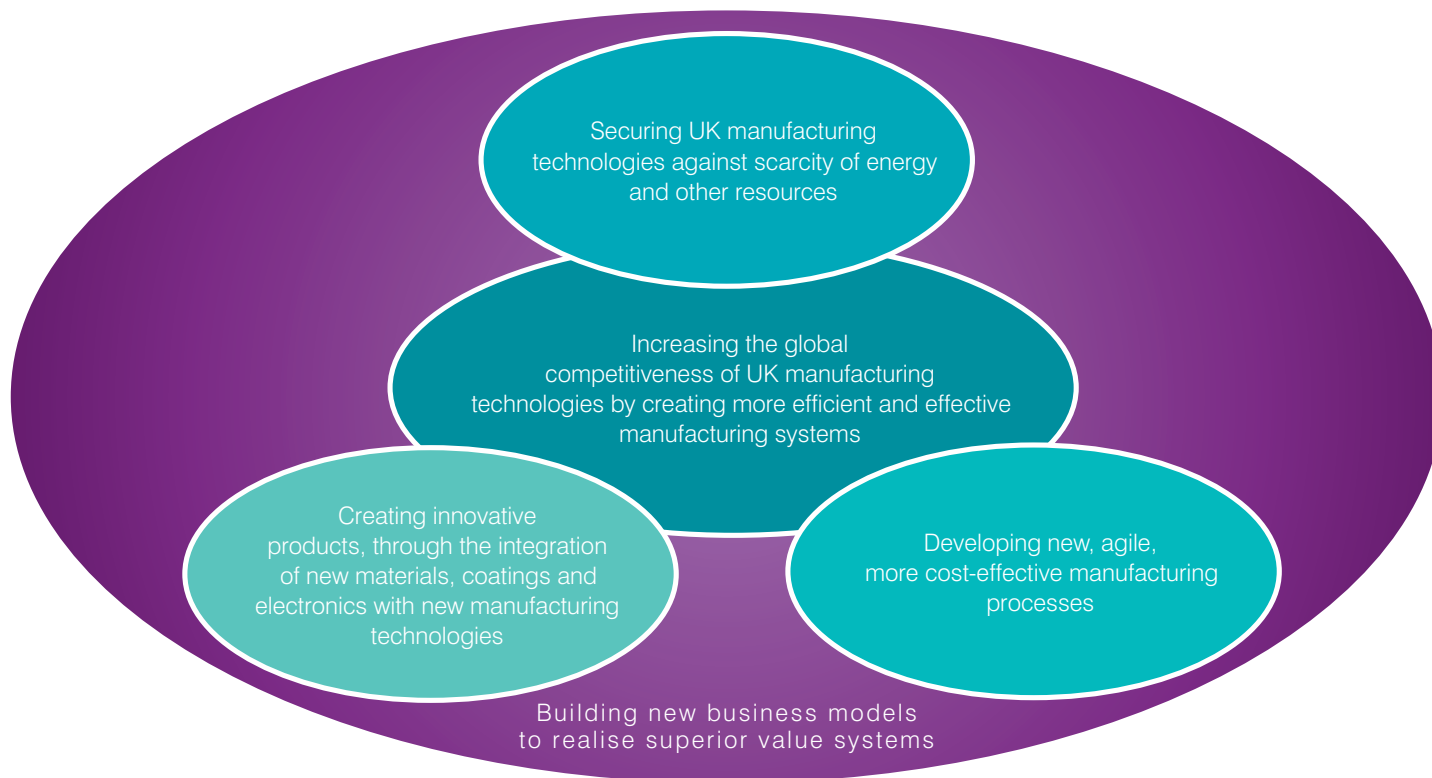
Securing UK manufacturing technologies against scarcity of energy and other resources

Increasing the global competitiveness of UK manufacturing technologies by creating more efficient and effective manufacturing systems

Creating innovative products, through the integration of new materials, coatings and electronics with new manufacturing technologies

Developing new, agile, more cost-effective manufacturing processes

Building new business models to realise superior value systems